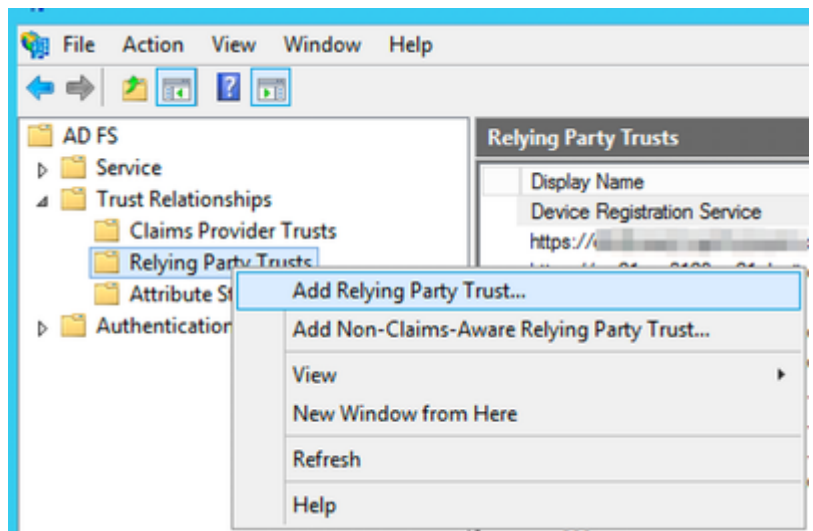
File Action View Window Help

AD FS
Service
Trust Relationships
Claims Provider Trusts
Relying Party Trusts
Attribute St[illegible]
Authenticatio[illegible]

Relying Party Trusts

| Display Name |
|---|
| Device Registration Service |
| https://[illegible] |

Add Relying Party Trust...
Add Non-Claims-Aware Relying Party Trust...
View
New Window from Here
Refresh
Help